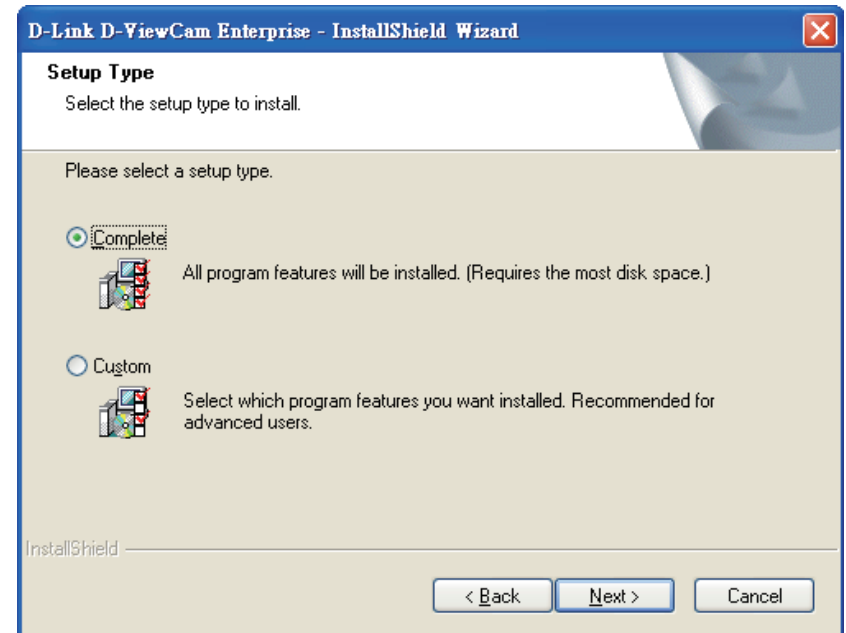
D-Link D-ViewCam Enterprise - InstallShield Wizard

Setup Type

Select the setup type to install.

Please select a setup type.

Complete

All program features will be installed. (Requires the most disk space.)

Custom

Select which program features you want installed. Recommended for advanced users.

InstallShield

< Back

Next >

Cancel